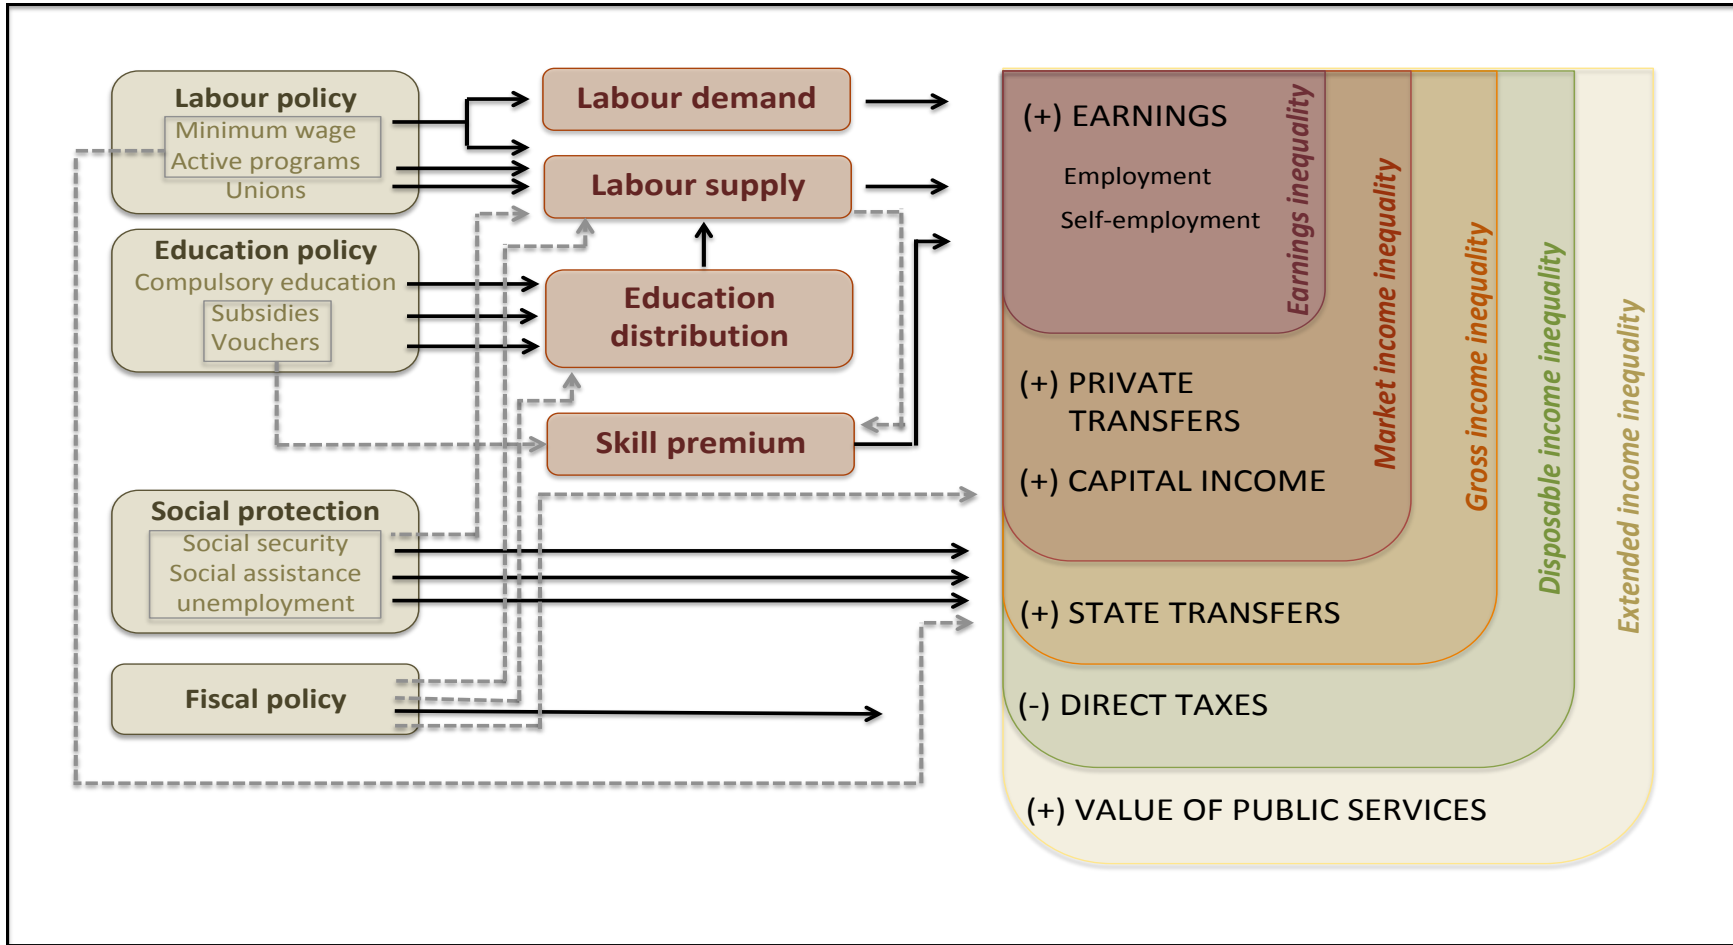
Labour policy
Minimum wage
Active programs
Unions

Education policy
Compulsory education
Subsidies
Vouchers

Social protection
Social security
Social assistance
unemployment

Fiscal policy

Labour demand

Labour supply

Education distribution

Skill premium

(+) EARNINGS

Employment

Self-employment

Earnings inequality

(+) PRIVATE TRANSFERS

(+) CAPITAL INCOME

Market income inequality

(+) STATE TRANSFERS

Gross income inequality

(-) DIRECT TAXES

Disposable income inequality

(+) VALUE OF PUBLIC SERVICES

Extended income inequality